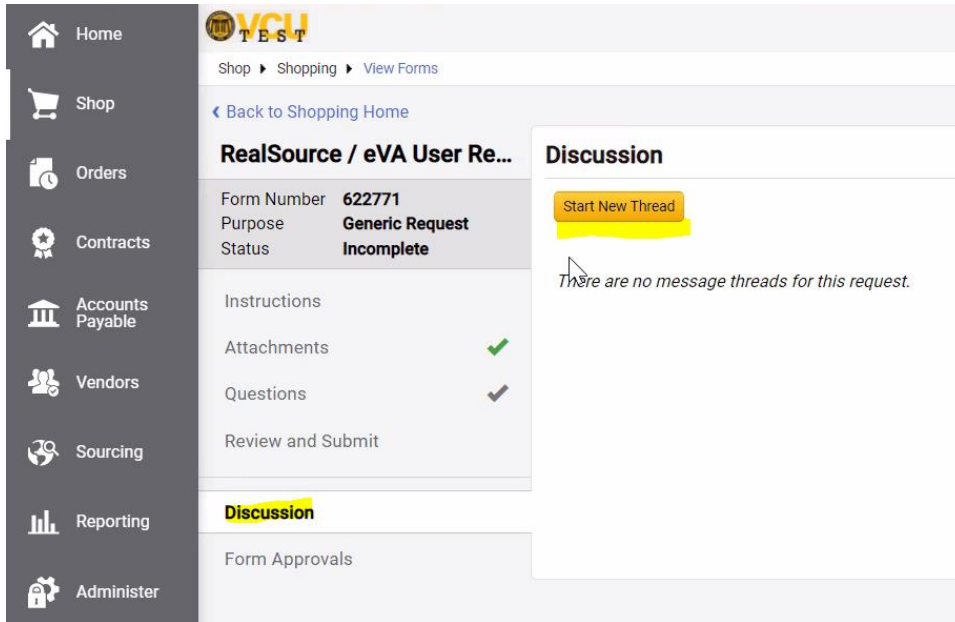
Home

Shop

Orders

Contracts

Accounts Payable

Vendors

Sourcing

Reporting

Administer

VCU TEST

Shop ▸ Shopping ▸ View Forms

‹ Back to Shopping Home

RealSource / eVA User Re...

| Form Number | 622771 |
|---|---|
| Purpose | Generic Request |
| Status | Incomplete |

Instructions

Attachments

Questions

Review and Submit

Discussion

Form Approvals

Discussion

Start New Thread

There are no message threads for this request.